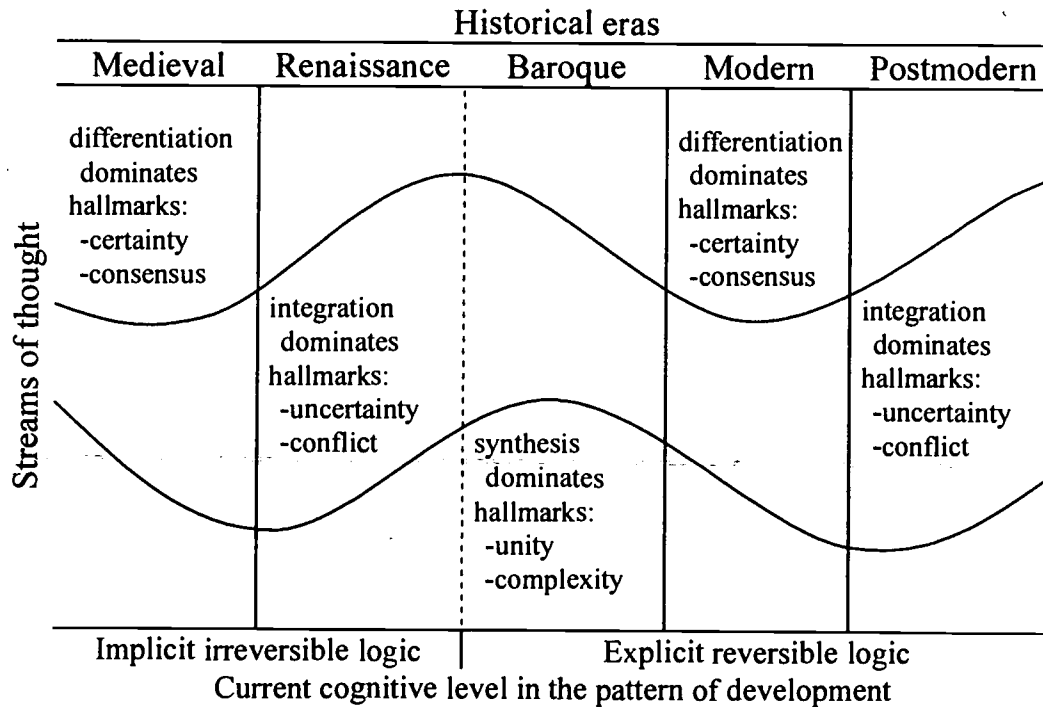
Historical eras

Medieval | Renaissance | Baroque | Modern | Postmodern

Streams of thought

differentiation dominates hallmarks: -certainty -consensus

integration dominates hallmarks: -uncertainty -conflict

synthesis dominates hallmarks: -unity -complexity

differentiation dominates hallmarks: -certainty -consensus

integration dominates hallmarks: -uncertainty -conflict

Implicit irreversible logic | Explicit reversible logic

Current cognitive level in the pattern of development